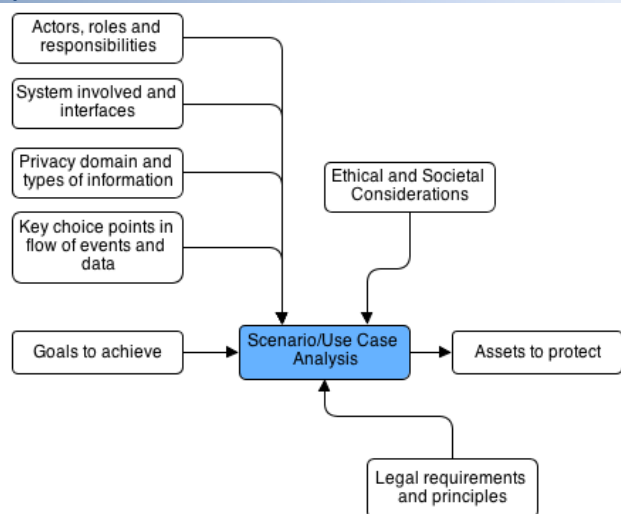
Actors, roles and responsibilities

System involved and interfaces

Privacy domain and types of information

Key choice points in flow of events and data

Ethical and Societal Considerations

Goals to achieve

Scenario/Use Case Analysis

Assets to protect

Legal requirements and principles